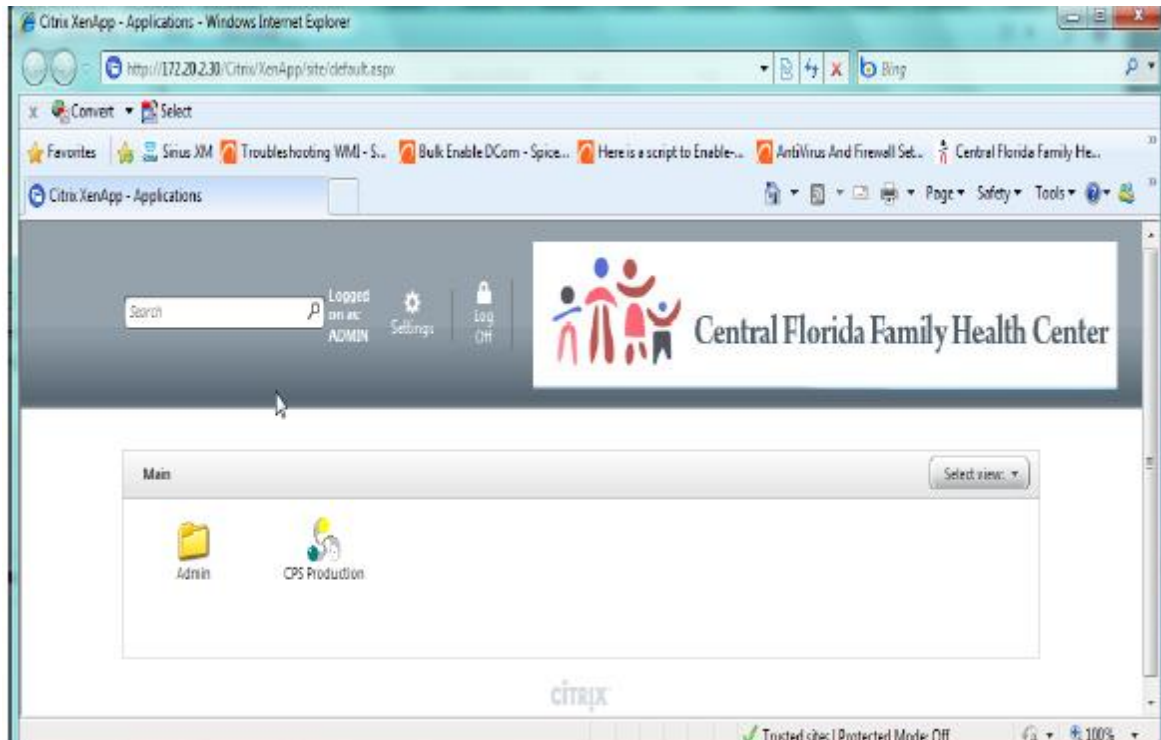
Citrix XenApp - Applications - Windows Internet Explorer

http://172.20.2.30/Citrix/XenApp/site/default.aspx

Bing

Convert ▾ Select

Favorites | Sirius XM | Troubleshooting WMI - S... | Bulk Enable DCom - Spice... | Here is a script to Enable-... | AntiVirus And Firewall Set... | Central Florida Family He...

Citrix XenApp - Applications

Page ▾ Safety ▾ Tools ▾

Search

Logged on as: ADMIN

Settings

Log Off

Central Florida Family Health Center

Main

Select view: ▾

Admin

CPS Production

CiTRiX

Trusted sites | Protected Mode: Off

100%